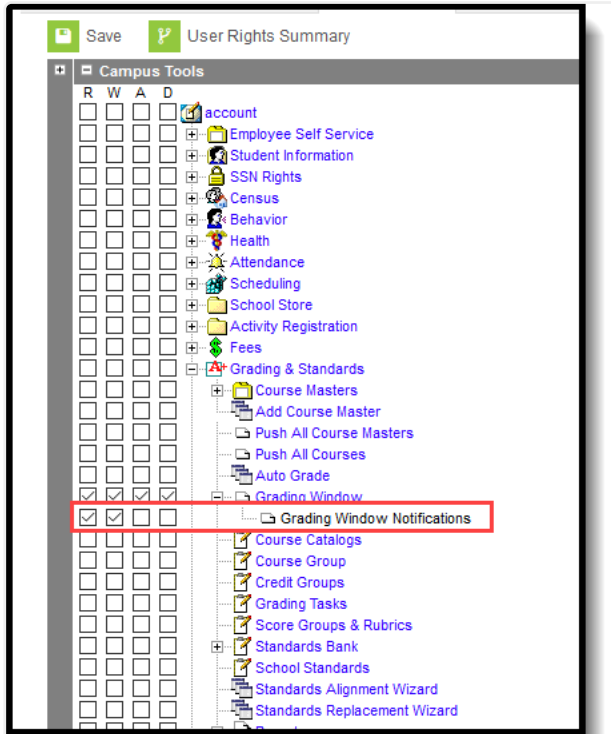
Save
User Rights Summary

Campus Tools

R W A D

account
Employee Self Service
Student Information
SSN Rights
Census
Behavior
Health
Attendance
Scheduling
School Store
Activity Registration
Fees
Grading & Standards
Course Masters
Add Course Master
Push All Course Masters
Push All Courses
Auto Grade
Grading Window
Grading Window Notifications
Course Catalogs
Course Group
Credit Groups
Grading Tasks
Score Groups & Rubrics
Standards Bank
School Standards
Standards Alignment Wizard
Standards Replacement Wizard